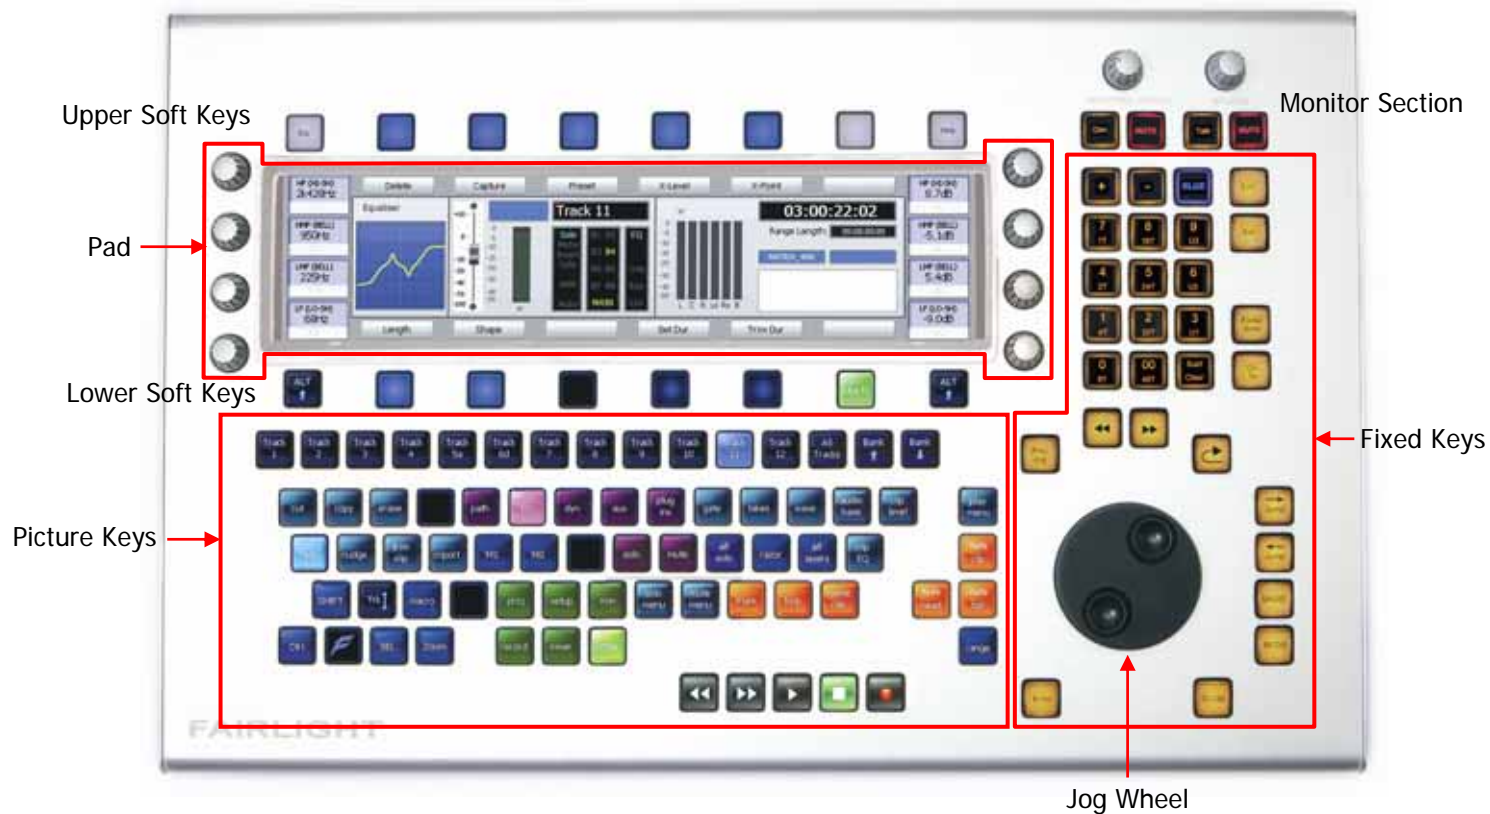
Upper Soft Keys

Monitor Section

Pad

Lower Soft Keys

Fixed Keys

Picture Keys

Jog Wheel

Delete Capture Preset X-Level X-Point

Track 11

03:00:22:02

Length Shape Set Dur Trim Dur

Track 1 Track 2 Track 3 Track 4 Track 5 Track 6 Track 7 Track 8 Track 9 Track 10 Track 11 Track 12 All Tracks Bank Bank

FAIRLIGHT